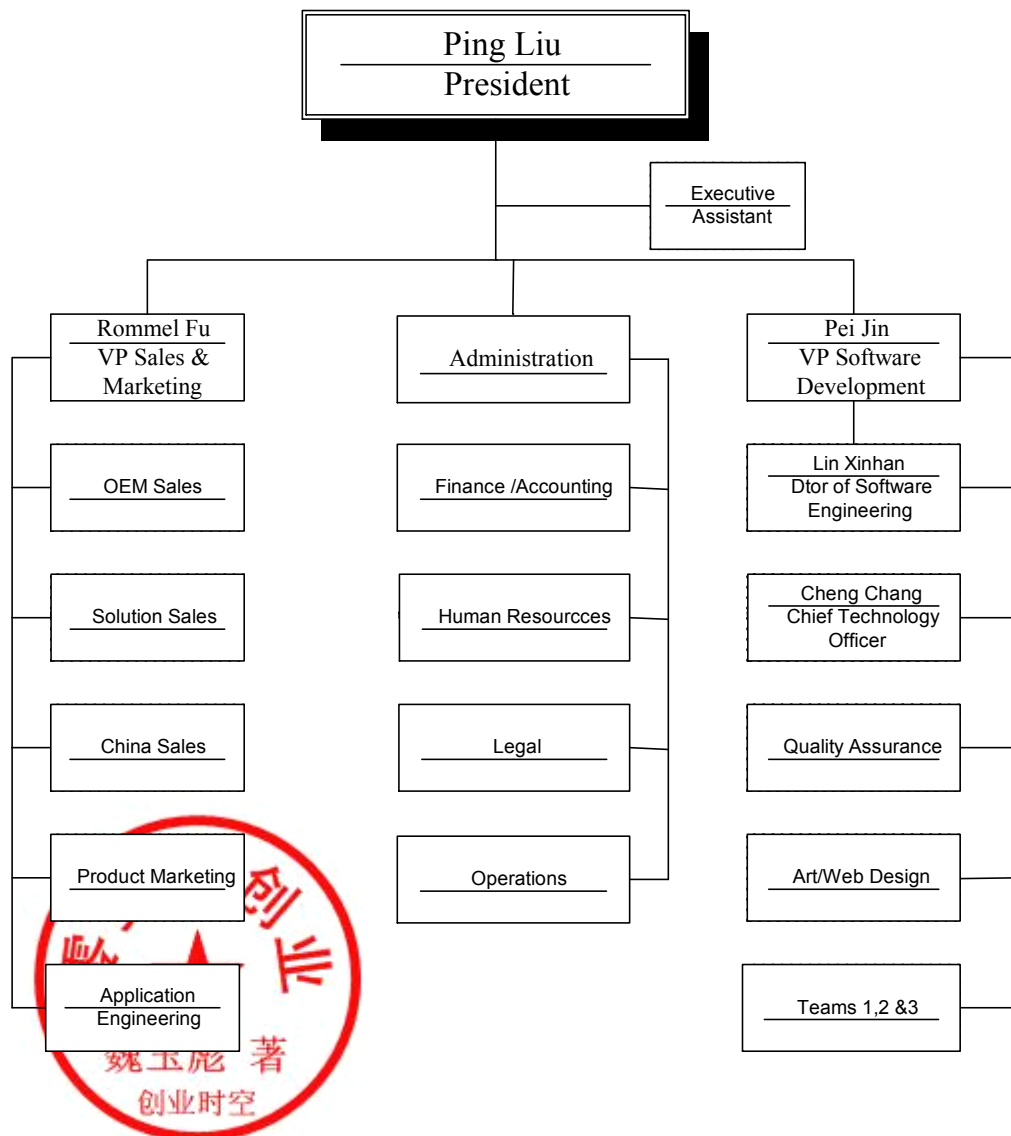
Ping Liu
President

Executive Assistant

Rommel Fu
VP Sales & Marketing

OEM Sales

Solution Sales

China Sales

Product Marketing

Application Engineering

Administration

Finance /Accounting

Human Resourcces

Legal

Operations

Pei Jin
VP Software Development

Lin Xinhan
Dtor of Software Engineering

Cheng Chang
Chief Technology Officer

Quality Assurance

Art/Web Design

Teams 1,2 &3

创业
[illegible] 著
创业时空